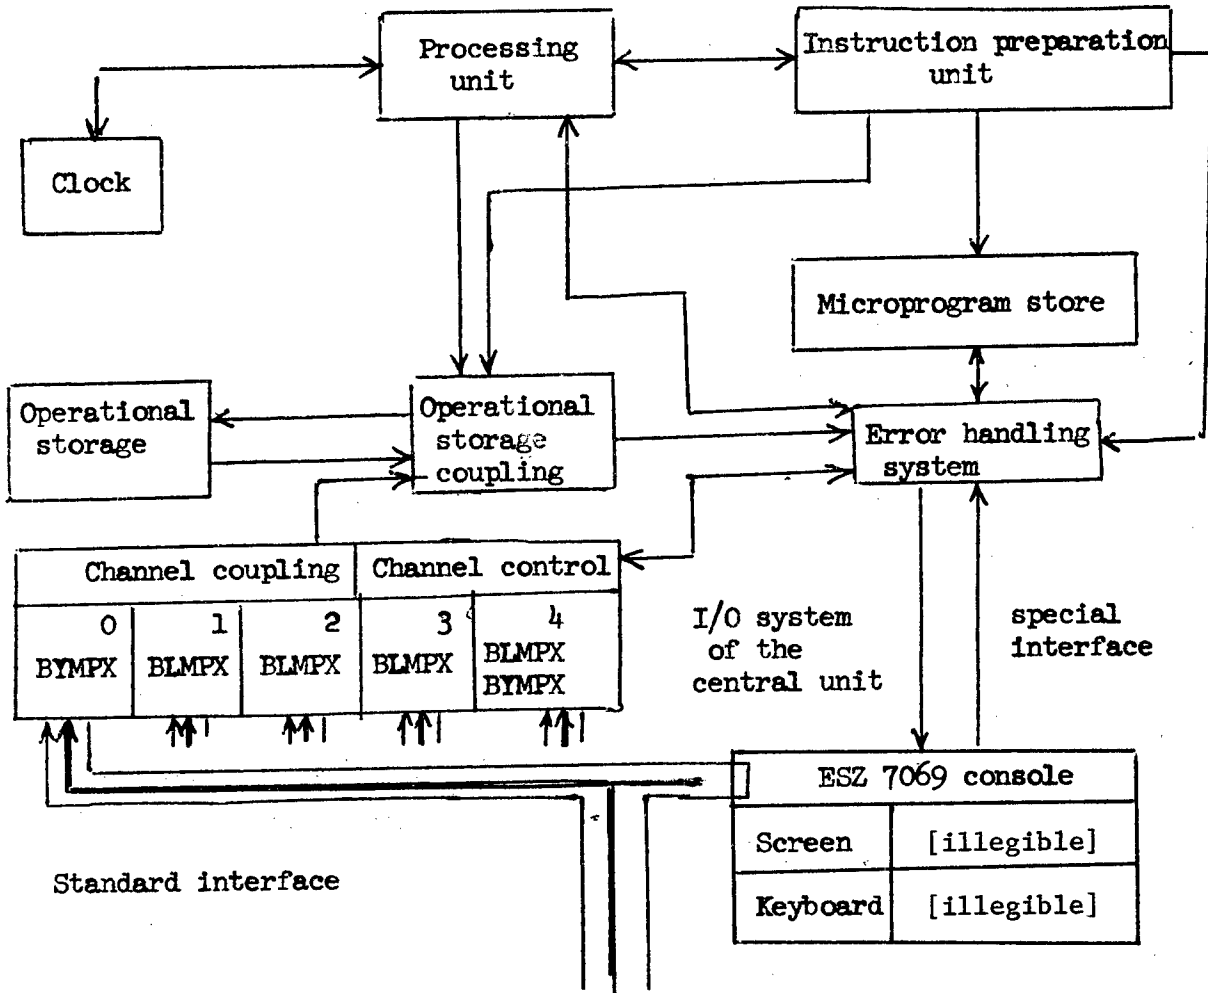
Processing unit

Instruction preparation unit

Clock

Microprogram store

Operational storage

Operational storage coupling

Error handling system

Channel coupling

Channel control

| 0 BYMPX | 1 BLMPX | 2 BLMPX | 3 BLMPX | 4 BLMPX BYMPX |
|---|---|---|---|---|

I/O system of the central unit

special interface

ESZ 7069 console

| Screen | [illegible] |
|---|---|
| Keyboard | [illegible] |

Standard interface